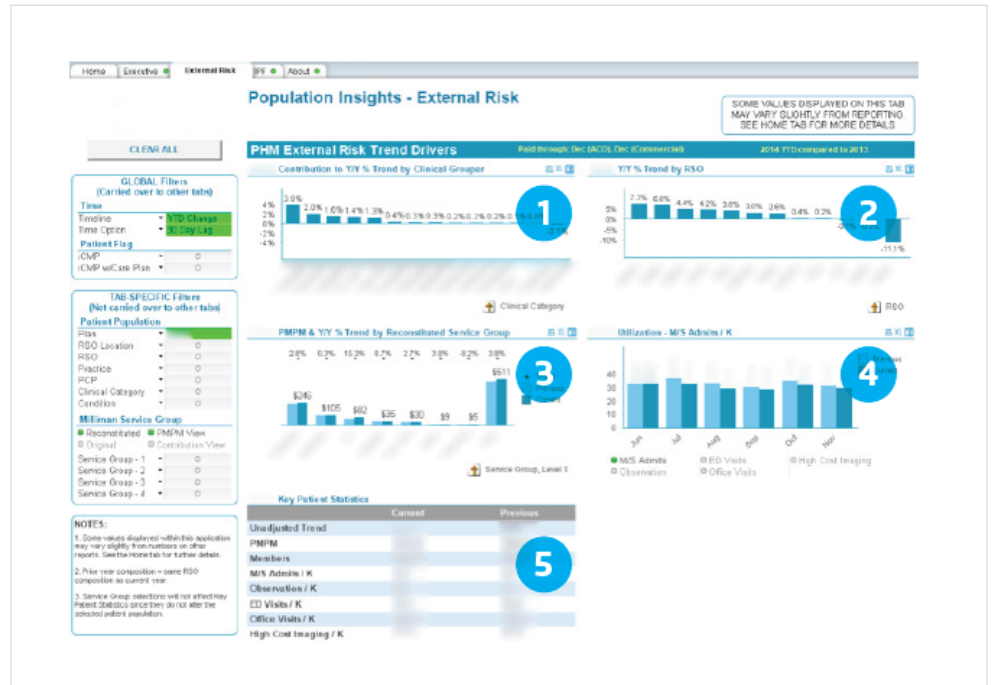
Home | Executive | External Risk | PF | About

Population Insights - External Risk

SOME VALUES DISPLAYED ON THIS TAB MAY VARY SLIGHTLY FROM REPORTING. SEE HOME TAB FOR MORE DETAILS.

CLEAR ALL

GLOBAL Filters
(Carried over to other tabs)
Time
Timeline | YTD Change
Time Option | 90 Day Lag
Patient Flag
iCMP | 0
iCMP w/Care Plan | 0

TAB-SPECIFIC Filters
(Not carried over to other tabs)
Patient Population
Plan
RSO Location | 0
RSO | 0
Practice | 0
PCP | 0
Clinical Category | 0
Condition | 0
Milliman Service Group
Reconstituted | PMPM View
Original | Contribution View
Service Group - 1 | 0
Service Group - 2 | 0
Service Group - 3 | 0
Service Group - 4 | 0

NOTES:
1. Some values displayed within this application may vary slightly from numbers on other reports. See the Home tab for further details.
2. Prior year composition = same RSO composition as current year.
3. Service Group selections will not affect Key Patient Statistics since they do not alter the selected patient population.

PHM External Risk Trend Drivers
Paid through: Dec (ACO), Dec (Commercial)
2014 YTD compared to 2013

Contribution to Y/Y % Trend by Clinical Grouper
4% 2% 0% -2% -4%
3.9% 2.0% 1.6% 1.4% 1.3% 0.4% 0.3% 0.3% 0.2% 0.2% 0.2% 0.1% -0.1%
1
Clinical Category

Y/Y % Trend by RSO
5% 0% -5% -10%
7.7% 6.6% 4.4% 4.2% 3.6% 3.0% 2.6% 0.4% 0.2% -11.1%
2
RSO

PMPM & Y/Y % Trend by Reconstituted Service Group
2.8% 0.7% 15.3% 6.7% 2.7% 3.8% -8.2% 3.8%
$246 $105 $82 $35 $30 $9 $5 $511
3
Service Group, Level 1

Utilization - M/S Admits / K
40 30 20 10 0
Jun Jul Aug Sep Oct Nov
4
M/S Admits | ED Visits | High Cost Imaging
Observation | Office Visits

Key Patient Statistics
| | Current | Previous |
|---|---|---|
| Unadjusted Trend | | |
| PMPM | | |
| Members | | |
| M/S Admits / K | | |
| Observation / K | | |
| ED Visits / K | | |
| Office Visits / K | | |
| High Cost Imaging / K | | |
5